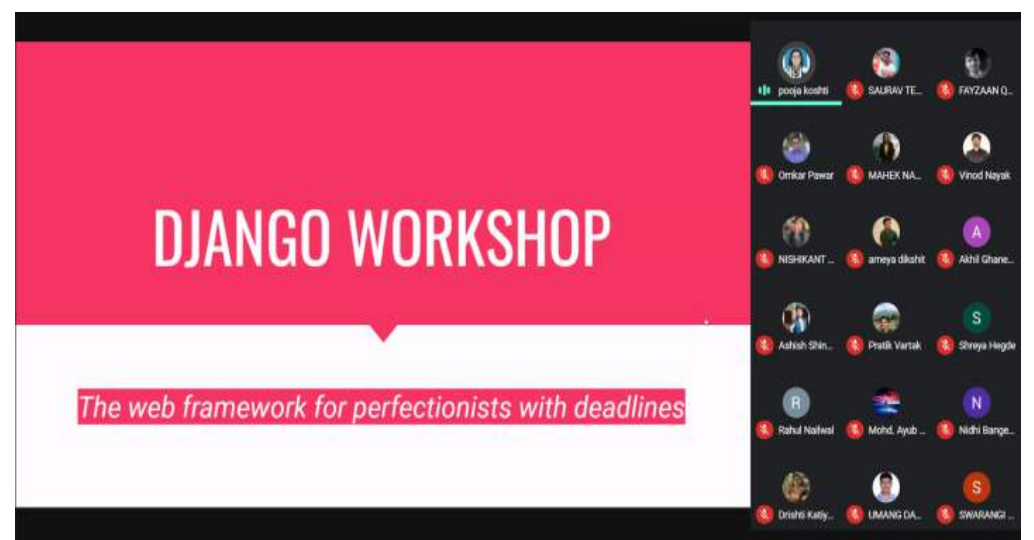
DJANGO WORKSHOP

The web framework for perfectionists with deadlines

pooja koshti
SAURAV TE...
FAYZAAN Q...
Omkar Pawar
MAHEK NA...
Vinod Nayak
NISHIKANT ...
ameya dikshit
A
Akhil Ghane...
Ashish Shin...
Pratik Vartak
S
Shreya Hegde
R
Rahul Nalwal
Mohd. Ayub ...
N
Nidhi Bange...
Drishti Katiy...
UMANG DA...
S
SWARANGI ...